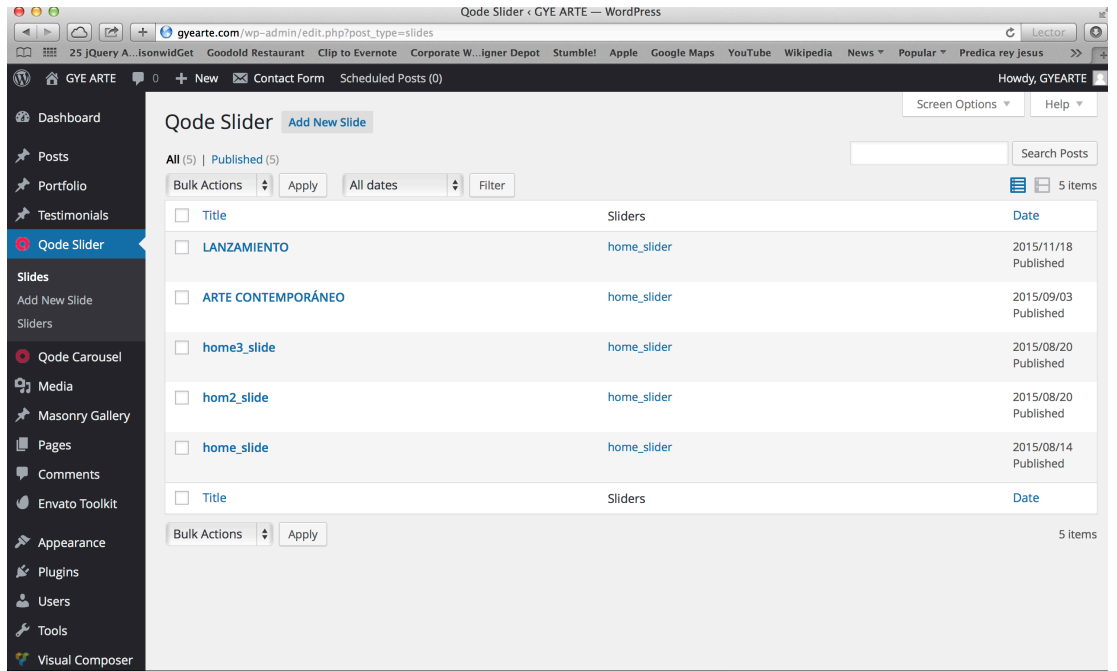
Qode Slider ‹ GYE ARTE — WordPress

gyearte.com/wp-admin/edit.php?post_type=slides

Lector

25 jQuery A...isonwidGet Goodold Restaurant Clip to Evernote Corporate W...igner Depot Stumble! Apple Google Maps YouTube Wikipedia News Popular Predica rey jesus

GYE ARTE 0 New Contact Form Scheduled Posts (0) Howdy, GYEARTE

Dashboard
Posts
Portfolio
Testimonials
Qode Slider
Slides
Add New Slide
Sliders
Qode Carousel
Media
Masonry Gallery
Pages
Comments
Envato Toolkit
Appearance
Plugins
Users
Tools
Visual Composer

Screen Options Help

Qode Slider Add New Slide

All (5) | Published (5)

Search Posts

Bulk Actions Apply All dates Filter 5 items

| Title | Sliders | Date |
|---|---|---|
| LANZAMIENTO | home_slider | 2015/11/18 Published |
| ARTE CONTEMPORÁNEO | home_slider | 2015/09/03 Published |
| home3_slide | home_slider | 2015/08/20 Published |
| hom2_slide | home_slider | 2015/08/20 Published |
| home_slide | home_slider | 2015/08/14 Published |
| Title | Sliders | Date |

Bulk Actions Apply 5 items